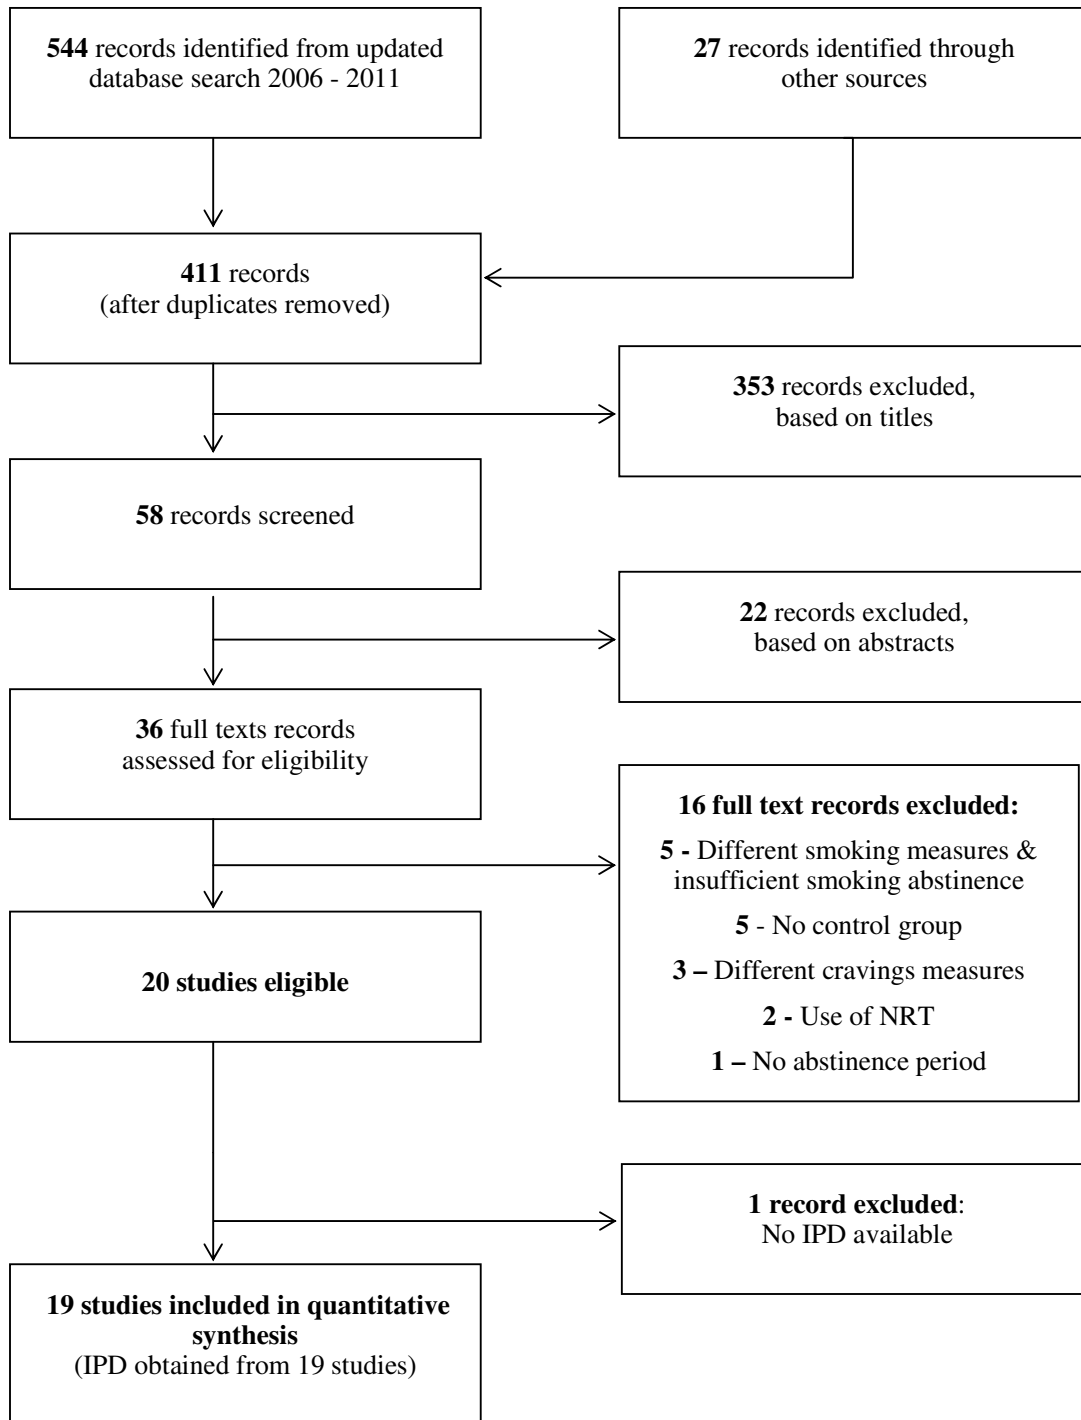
**544** records identified from updated database search 2006 - 2011

**27** records identified through other sources

**411** records (after duplicates removed)

**353** records excluded, based on titles

**58** records screened

**22** records excluded, based on abstracts

**36** full texts records assessed for eligibility

**16 full text records excluded:**

**5 -** Different smoking measures & insufficient smoking abstinence

**5** - No control group

**3 –** Different cravings measures

**2 -** Use of NRT

**1 –** No abstinence period

**20 studies eligible**

**1 record excluded**: No IPD available

**19 studies included in quantitative synthesis** (IPD obtained from 19 studies)